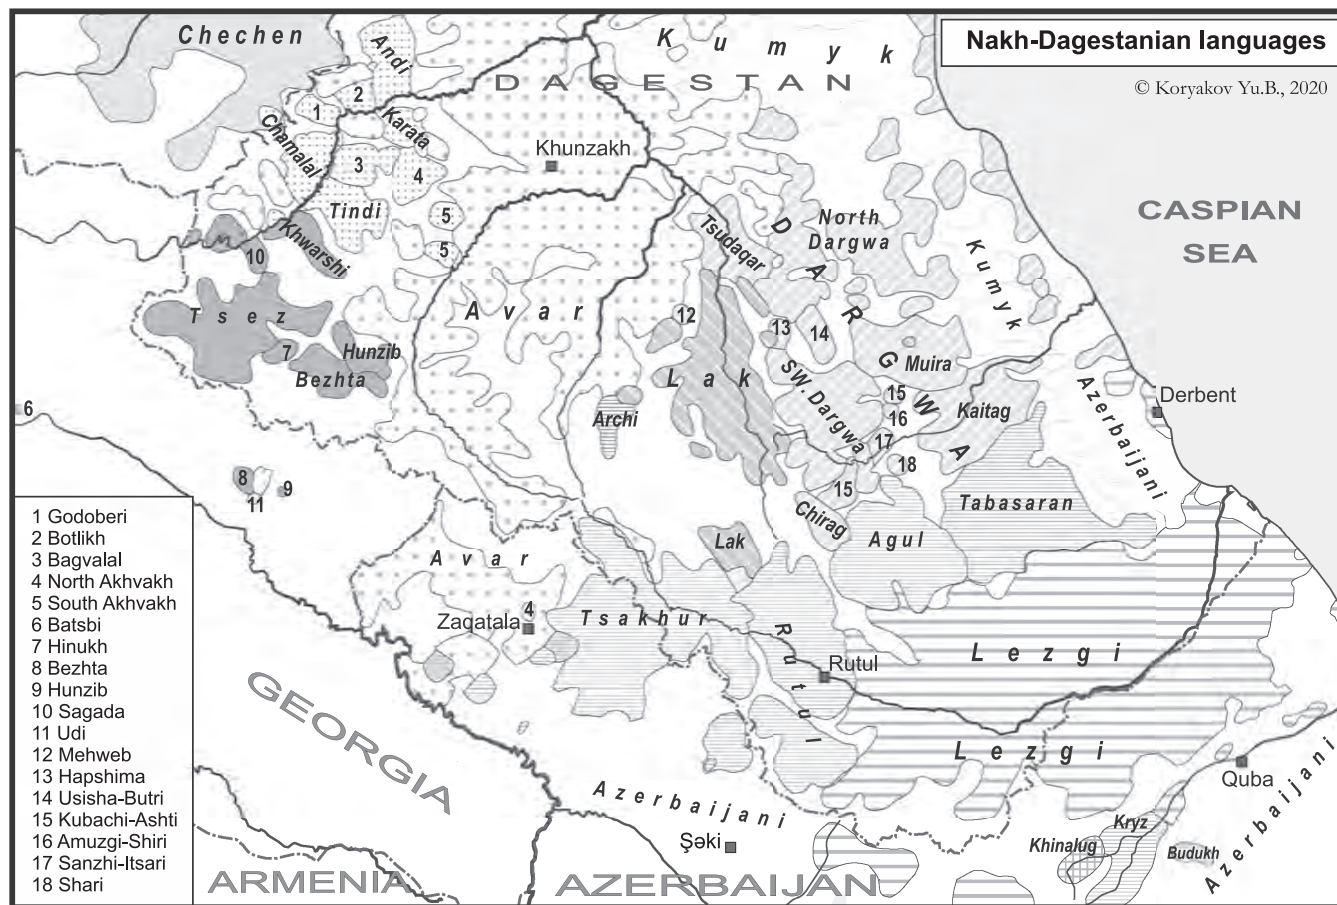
Nakh-Dagestanian languages

© Koryakov Yu.B., 2020

Chechen
Andi
Kumyk
DAGESTAN
1
2
Karata
Chamalal
3
4
Khunzakh
Tindi
5
5
Khwarshi
10
North Dargwa
DARGWA
Tsudaqar
Kumyk
CASPIAN SEA
Tsez
7
Hunzib
Bezhta
Avar
12
Lak
13
14
Muira
SW.Dargwa
15
16
17
18
Kaitag
Azerbaijani
Derbent
6
Archi
8
11
9
Tabasaran
15
Chirag
Agul
Lak
Avar
4
Zaqatala
Tsakhur
Rutul
Rutul
Lezgi
Lezgi
GEORGIA
Azerbaijani
Şəki
Quba
Azerbaijani
Khinalug
Kryz
Budukh
ARMENIA
AZERBAIJAN

1 Godoberi
2 Botlikh
3 Bagvalal
4 North Akhvakh
5 South Akhvakh
6 Batsbi
7 Hinukh
8 Bezhta
9 Hunzib
10 Sagada
11 Udi
12 Mehweb
13 Hapshima
14 Usisha-Butri
15 Kubachi-Ashti
16 Amuzgi-Shiri
17 Sanzhi-Itsari
18 Shari